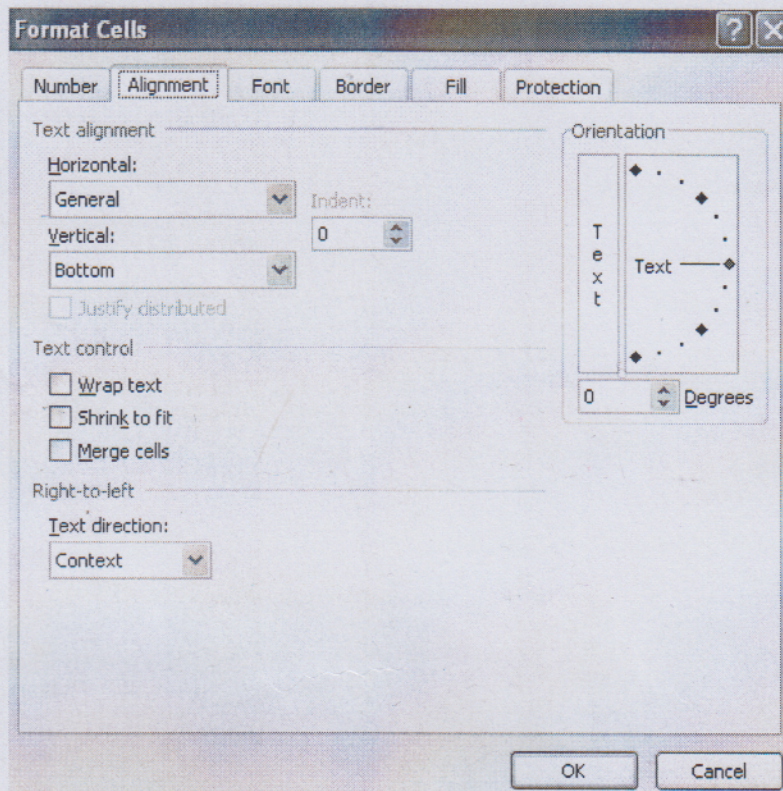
Format Cells

Number
Alignment
Font
Border
Fill
Protection

Text alignment

Horizontal:

General

Indent:

0

Vertical:

Bottom

Justify distributed

Text control

Wrap text

Shrink to fit

Merge cells

Right-to-left

Text direction:

Context

Orientation

T
e
x
t

Text

0

Degrees

OK

Cancel